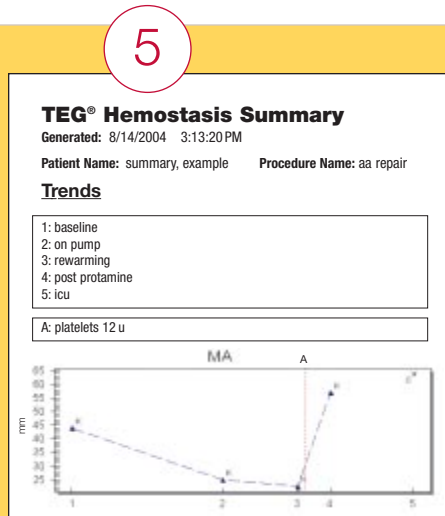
5

TEG® Hemostasis Summary

Generated: 8/14/2004 3:13:20 PM

Patient Name: summary, example Procedure Name: aa repair

Trends

1: baseline
2: on pump
3: rewarming
4: post protamine
5: icu

A: platelets 12 u

MA

A

mm

65
60
55
50
45
40
35
30
25

1 2 3 4 5